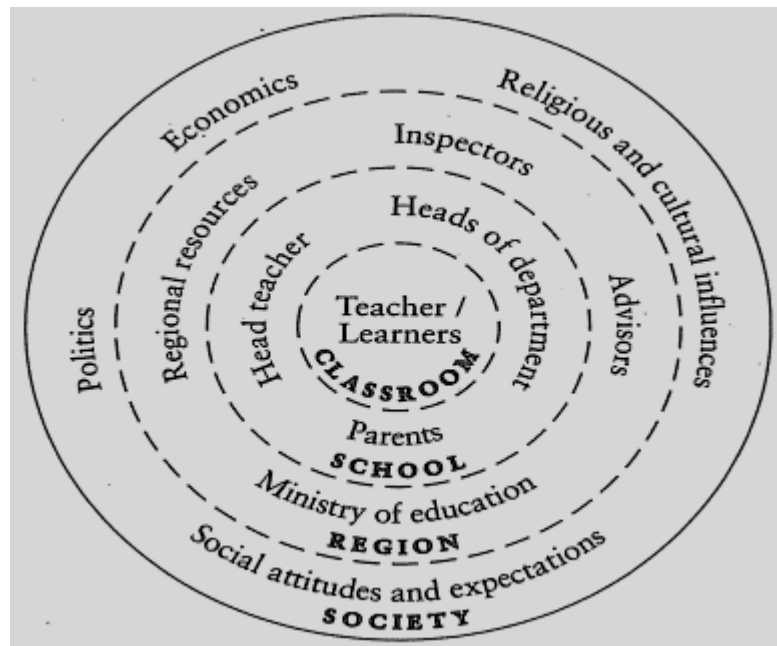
Economics
Religious and cultural influences
Inspectors
Regional resources
Heads of department
Head teacher
Politics
Teacher / Learners
CLASSROOM
Advisors
Parents
SCHOOL
Ministry of education
REGION
Social attitudes and expectations
SOCIETY